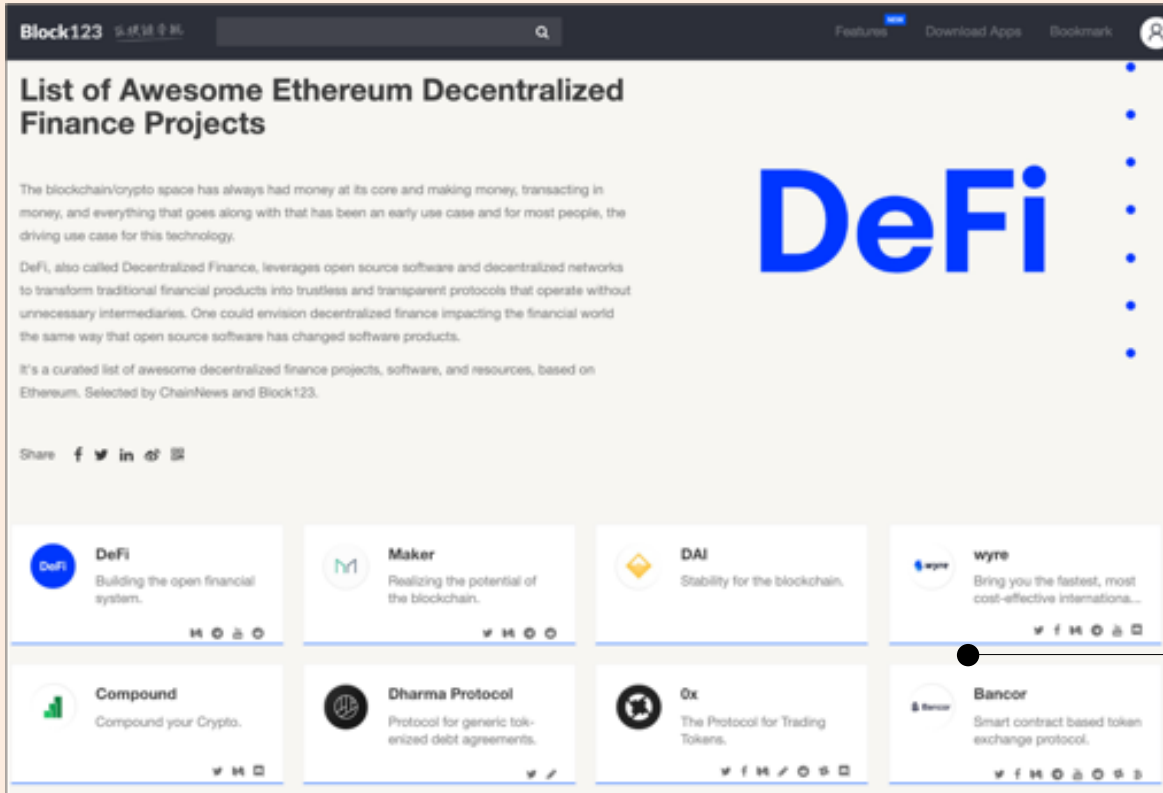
Block123 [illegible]

Features NEW Download Apps Bookmark

List of Awesome Ethereum Decentralized Finance Projects

The blockchain/crypto space has always had money at its core and making money, transacting in money, and everything that goes along with that has been an early use case and for most people, the driving use case for this technology.

DeFi, also called Decentralized Finance, leverages open source software and decentralized networks to transform traditional financial products into trustless and transparent protocols that operate without unnecessary intermediaries. One could envision decentralized finance impacting the financial world the same way that open source software has changed software products.

It's a curated list of awesome decentralized finance projects, software, and resources, based on Ethereum. Selected by ChainNews and Block123.

Share

DeFi

DeFi
Building the open financial system.

Maker
Realizing the potential of the blockchain.

DAI
Stability for the blockchain.

wyre
wyre
Bring you the fastest, most cost-effective internationa...

Compound
Compound your Crypto.

Dharma Protocol
Protocol for generic tokenized debt agreements.

0x
The Protocol for Trading Tokens.

Bancor
Bancor
Smart contract based token exchange protocol.